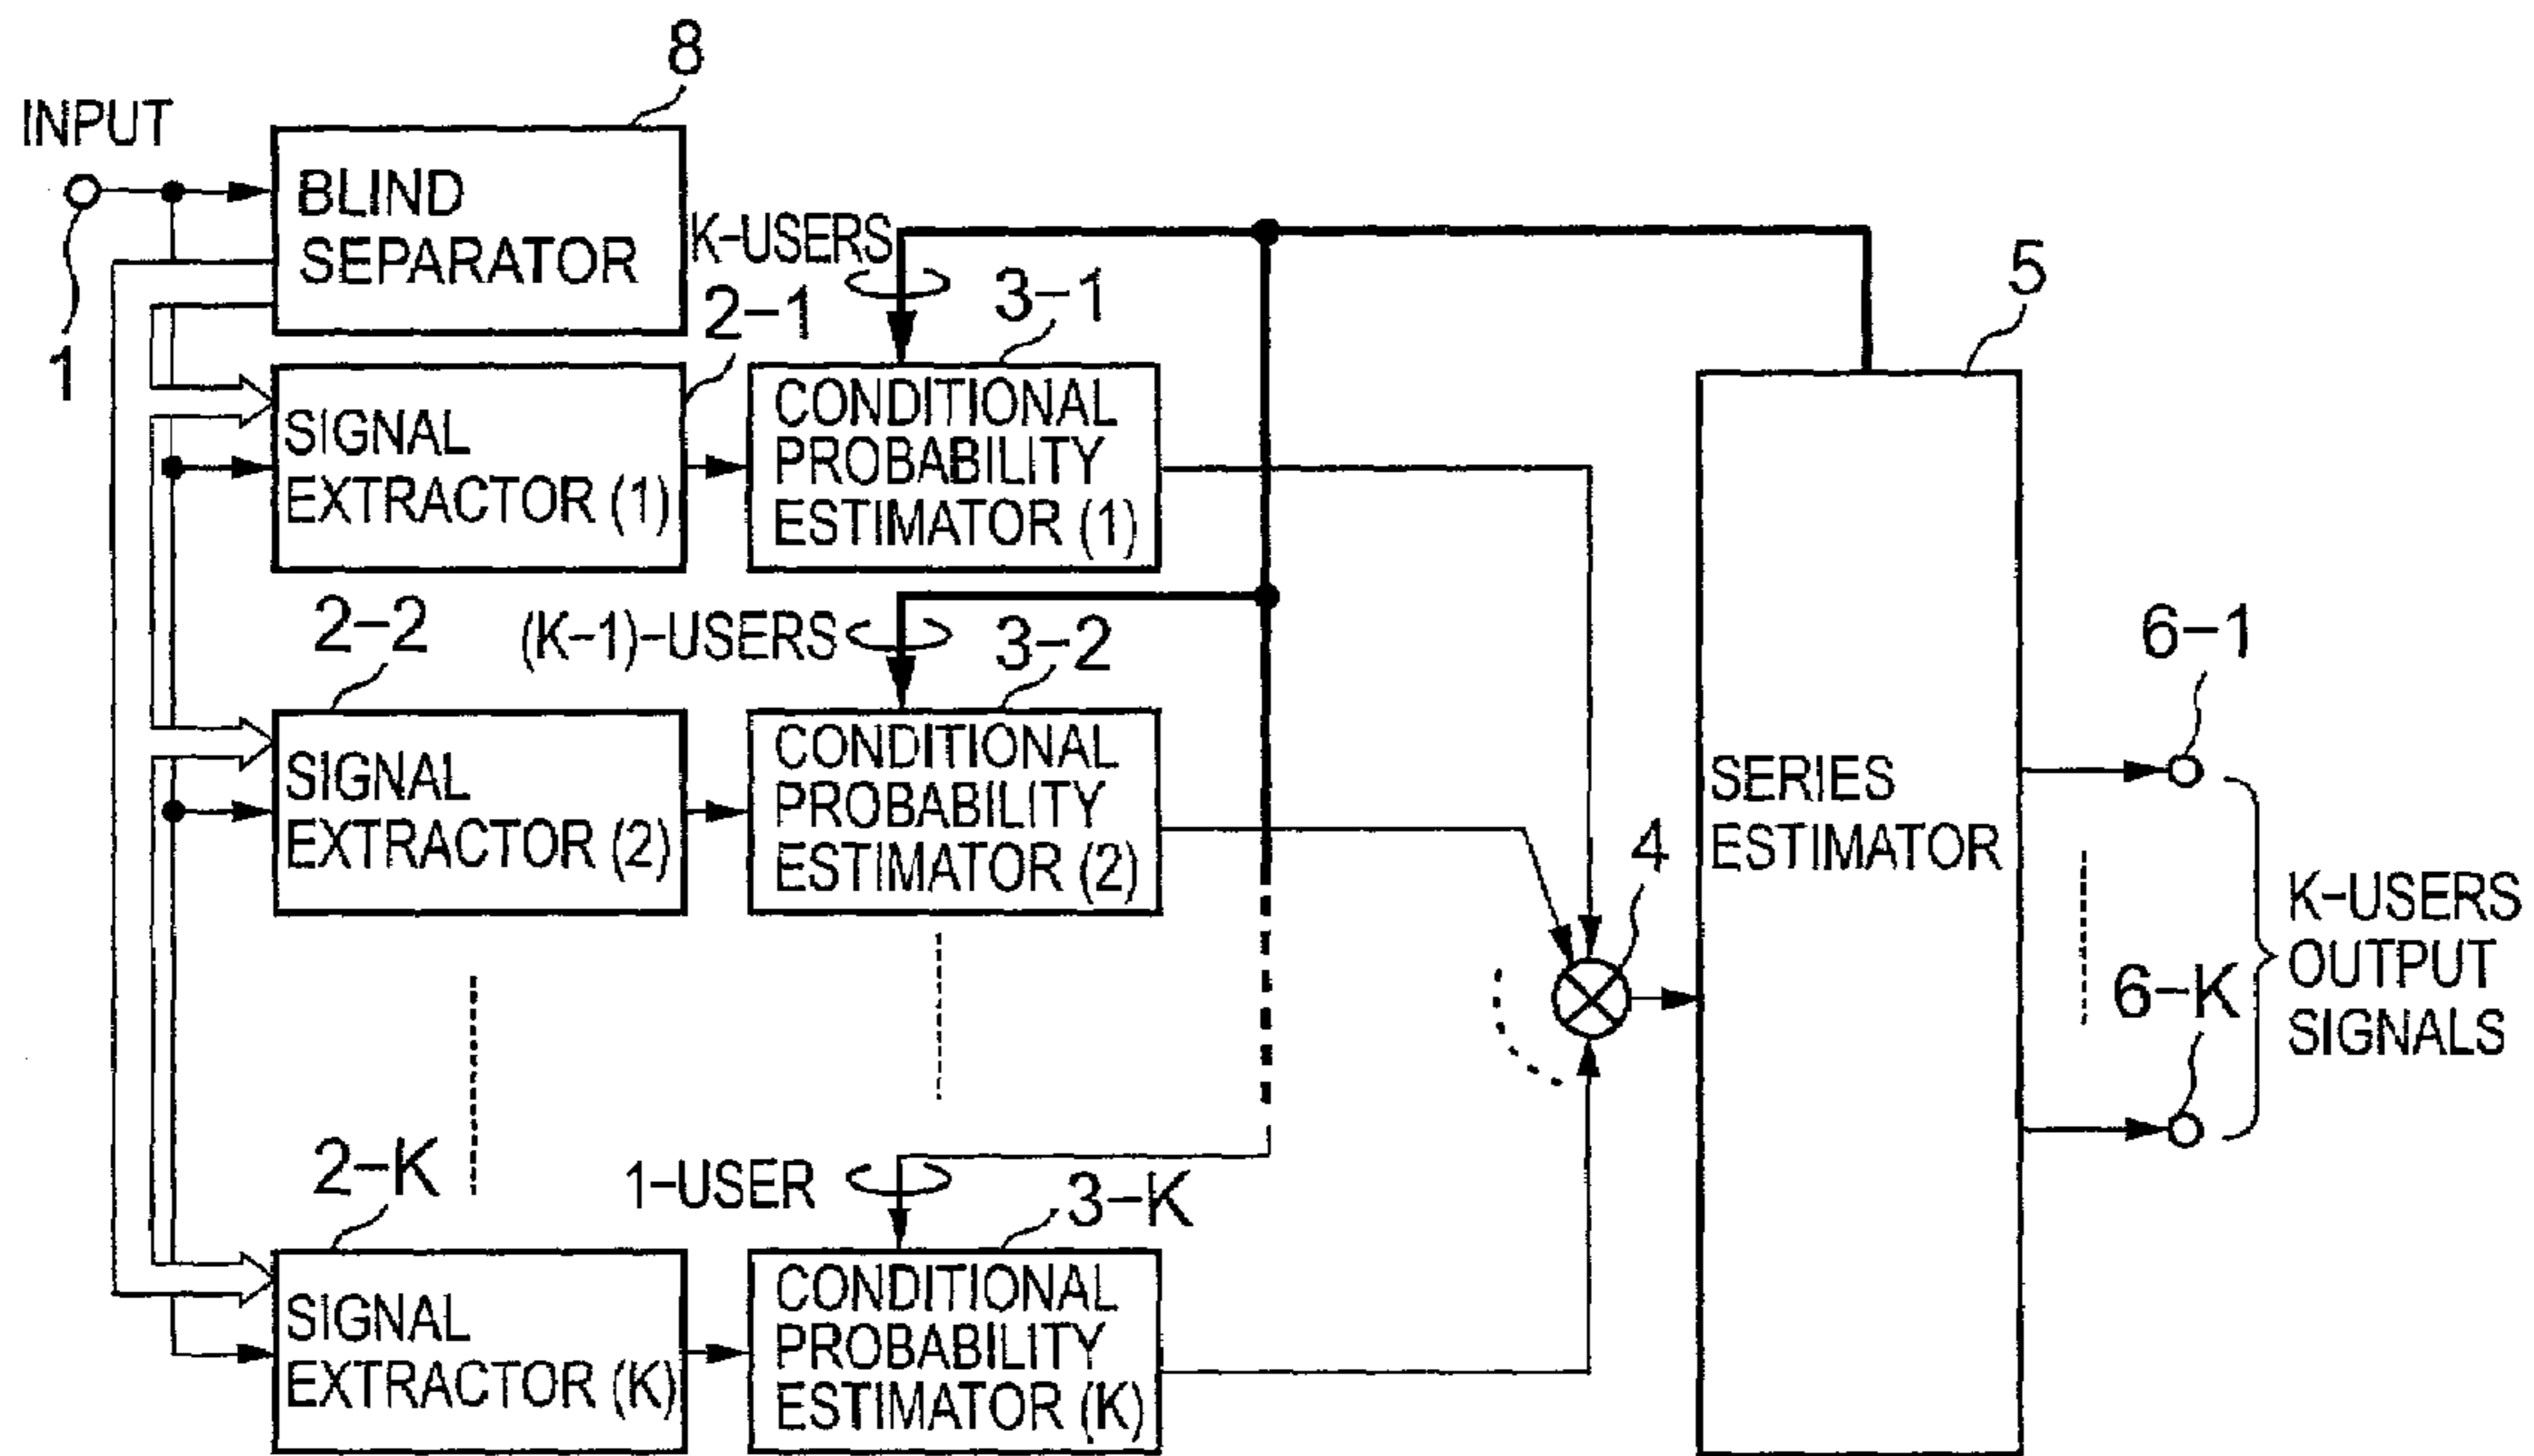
8

INPUT

BLIND SEPARATOR

K-USERS

1

2-1

3-1

5

SIGNAL EXTRACTOR (1)

CONDITIONAL PROBABILITY ESTIMATOR (1)

2-2

(K-1)-USERS

3-2

6-1

SIGNAL EXTRACTOR (2)

CONDITIONAL PROBABILITY ESTIMATOR (2)

SERIES ESTIMATOR

4

K-USERS OUTPUT SIGNALS

6-K

2-K

1-USER

3-K

SIGNAL EXTRACTOR (K)

CONDITIONAL PROBABILITY ESTIMATOR (K)